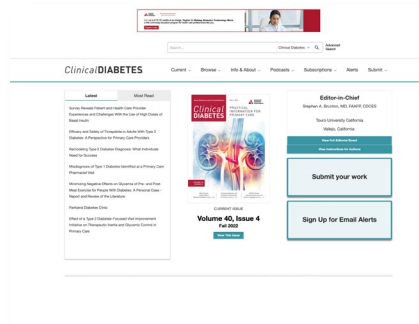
ADA

Search...

Clinical Diabetes

Advanced Search

ClinicalDIABETES

Current

Browse

Info & About

Podcasts

Subscriptions

Alerts

Submit

Latest

Most Read

Survey Reveals Patient and Health Care Provider Experiences and Challenges With the Use of High Doses of Basal Insulin

Efficacy and Safety of Tirzepatide in Adults With Type 2 Diabetes: A Perspective for Primary Care Providers

Reinvesting Type 2 Diabetes Diagnosis: What Individuals Need for Success

Misdiagnosis of Type 1 Diabetes Identified at a Primary Care Pharmacist Visit

Minimizing Negative Effects on Glycemia of Pre- and Post-Meal Exercise for People With Diabetes: A Personal Case Report and Review of the Literature

Parkland Diabetes Clinic

Effect of a Type 2 Diabetes-Focused Visit Improvement Initiative on Therapeutic Inertia and Glycemic Control in Primary Care

Clinical DIABETES

PRACTICAL INFORMATION FOR PRIMARY CARE

CURRENT ISSUE

Volume 40, Issue 4

Fall 2022

View This Issue

Editor-in-Chief

Stephen A. Brunton, MD, FAAFP, CDCES

Touro University California

Vallejo, California

View Full Editorial Board

View Instructions for Authors

Submit your work

Sign Up for Email Alerts